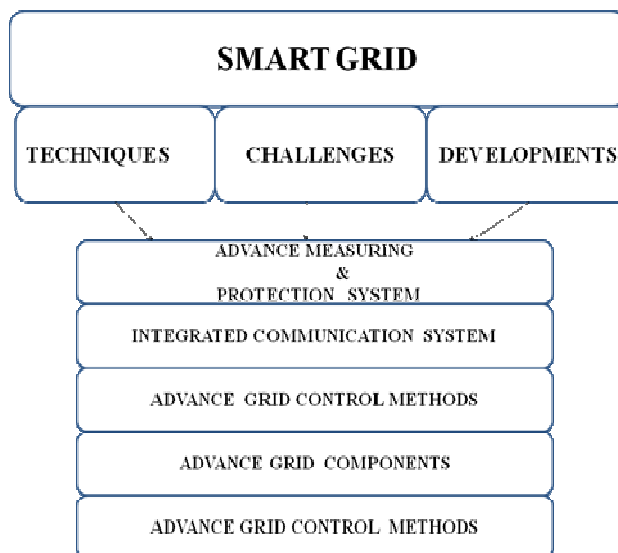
SMART GRID

TECHNIQUES

CHALLENGES

DEVELOPMENTS

ADVANCE MEASURING & PROTECTION SYSTEM

INTEGRATED COMMUNICATION SYSTEM

ADVANCE GRID CONTROL METHODS

ADVANCE GRID COMPONENTS

ADVANCE GRID CONTROL METHODS